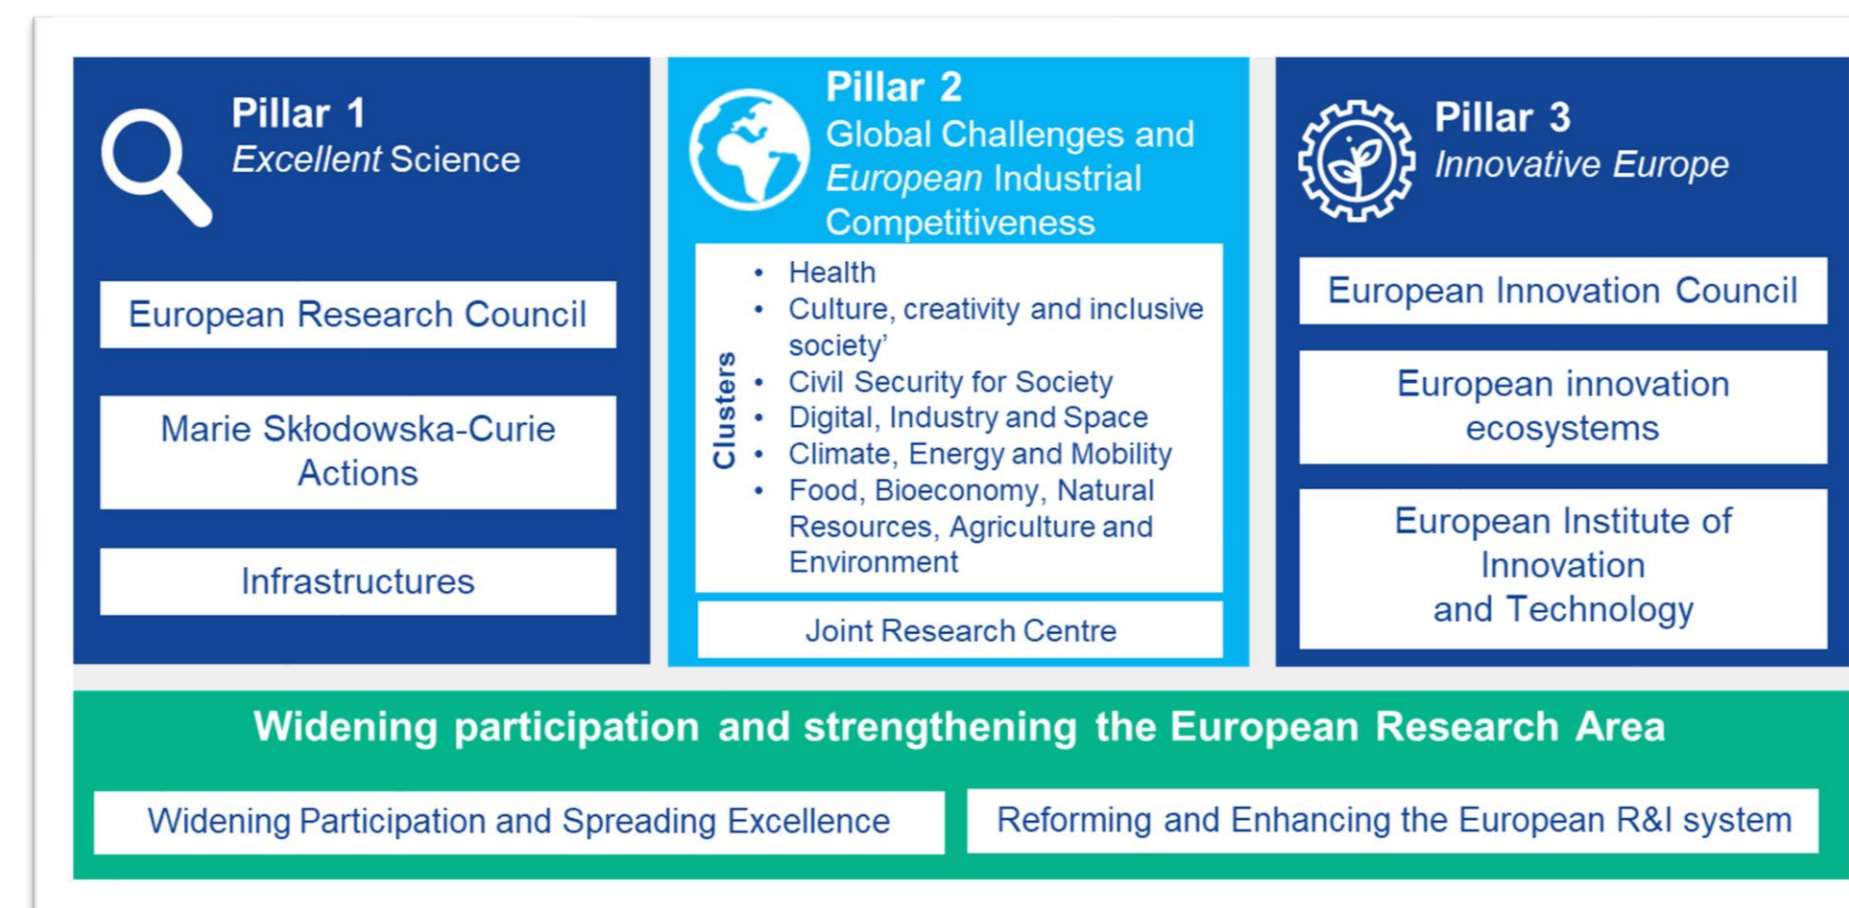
Pillar 1
Excellent Science

European Research Council

Marie Skłodowska-Curie Actions

Infrastructures

Pillar 2
Global Challenges and European Industrial Competitiveness

Clusters

- Health
- Culture, creativity and inclusive society'
- Civil Security for Society
- Digital, Industry and Space
- Climate, Energy and Mobility
- Food, Bioeconomy, Natural Resources, Agriculture and Environment

Joint Research Centre

Pillar 3
Innovative Europe

European Innovation Council

European innovation ecosystems

European Institute of Innovation and Technology

Widening participation and strengthening the European Research Area

Widening Participation and Spreading Excellence

Reforming and Enhancing the European R&I system